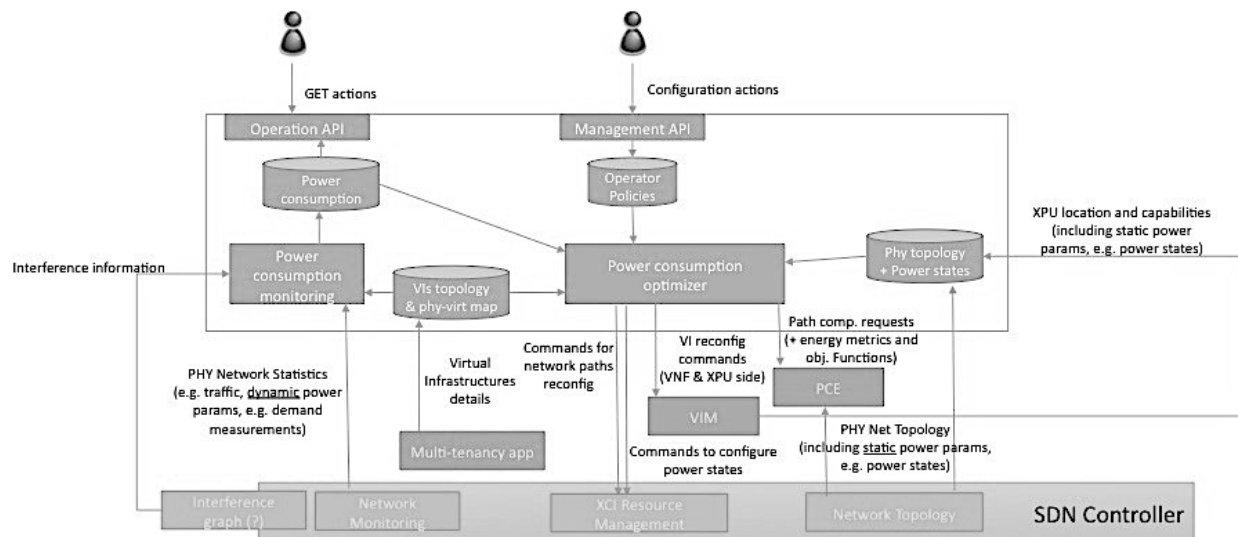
GET actions

Configuration actions

Operation API

Management API

Power consumption

Operator Policies

XPU location and capabilities (including static power params, e.g. power states)

Interference information

Power consumption monitoring

VIs topology & phy-virt map

Power consumption optimizer

Phy topology + Power states

Path comp. requests (+ energy metrics and obj. Functions)

Commands for network paths reconfig

VI reconfig commands (VNF & XPU side)

PHY Network Statistics (e.g. traffic, dynamic power params, e.g. demand measurements)

Virtual Infrastructures details

PCE

VIM

PHY Net Topology (including static power params, e.g. power states)

Multi-tenancy app

Commands to configure power states

Interference graph (?)

Network Monitoring

XCI Resource Management

Network Topology

SDN Controller